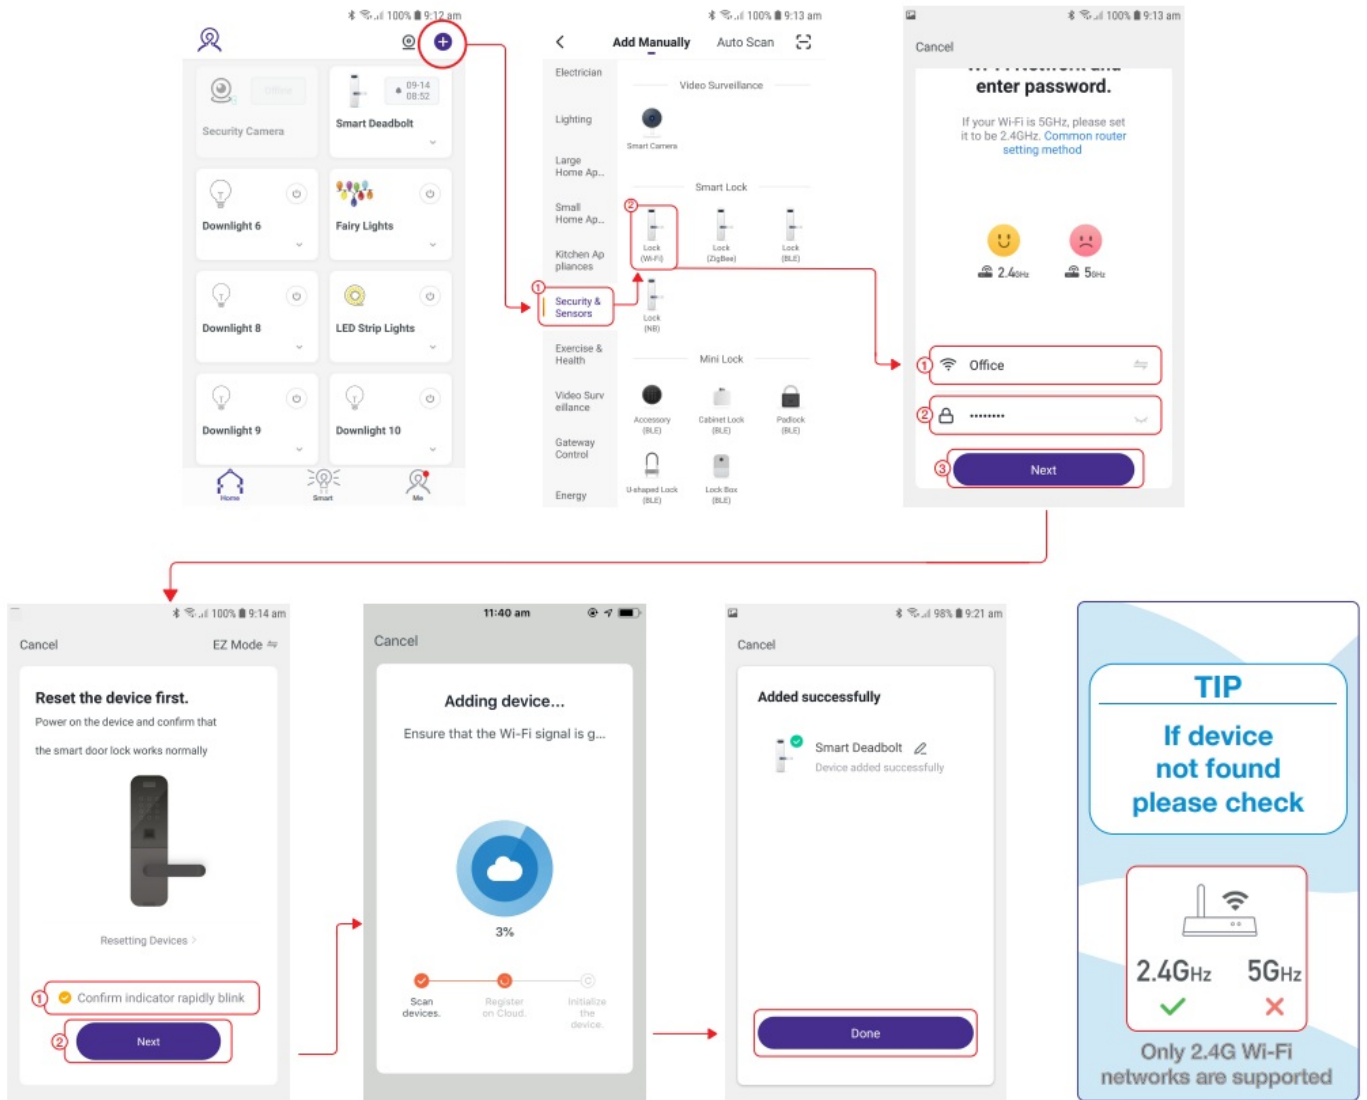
100% 9:12 am

Office
Security Camera
09-14 08:52
Smart Deadbolt
Downlight 6
Fairy Lights
Downlight 8
LED Strip Lights
Downlight 9
Downlight 10
Home
Smart
Me

100% 9:13 am
Add Manually
Auto Scan
Electrician
Lighting
Large Home Ap...
Small Home Ap...
Kitchen Appliances
① Security & Sensors
Exercise & Health
Video Surveillance
Gateway Control
Energy
Video Surveillance
Smart Camera
Smart Lock
② Lock (Wi-Fi)
Lock (ZigBee)
Lock (BLE)
Lock (NB)
Mini Lock
Accessory (BLE)
Cabinet Lock (BLE)
Padlock (BLE)
U-shaped Lock (BLE)
Lock Box (BLE)

100% 9:13 am
Cancel
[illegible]
enter password.
If your Wi-Fi is 5GHz, please set it to be 2.4GHz. Common router setting method
2.4GHz
5GHz
① Office
② ••••••••
③ Next

100% 9:14 am
Cancel
EZ Mode
Reset the device first.
Power on the device and confirm that the smart door lock works normally
Resetting Devices
① Confirm indicator rapidly blink
② Next

11:40 am
Cancel
Adding device...
Ensure that the Wi-Fi signal is g...
3%
Scan devices.
Register on Cloud.
Initialize the device.

98% 9:21 am
Cancel
Added successfully
Smart Deadbolt
Device added successfully
Done

TIP
If device not found please check
2.4GHz
5GHz
Only 2.4G Wi-Fi networks are supported